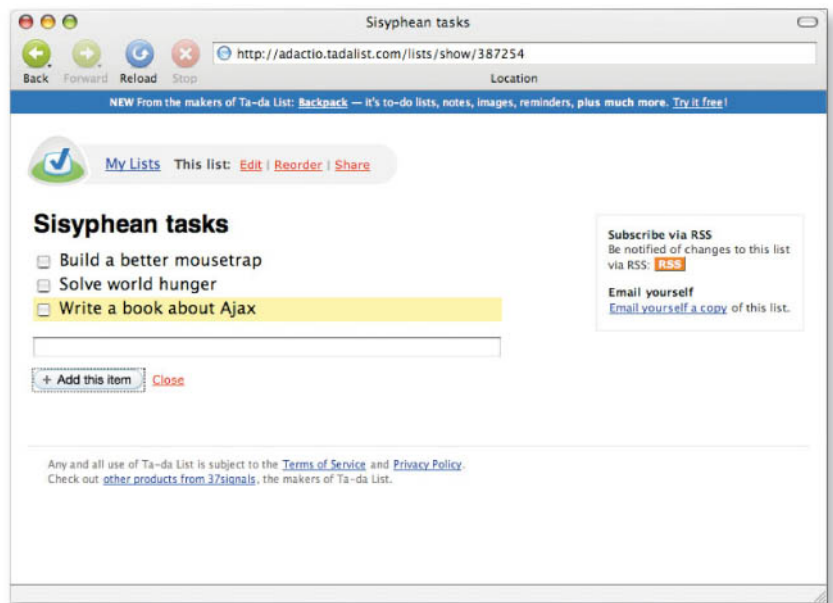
Sisyphean tasks

Back Forward Reload Stop

http://adactio.tadalist.com/lists/show/387254

Location

NEW From the makers of Ta-da List: Backpack — it's to-do lists, notes, images, reminders, plus much more. Try it free!

My Lists This list: Edit | Reorder | Share

Sisyphean tasks

Build a better mousetrap

Solve world hunger

Write a book about Ajax

+ Add this item Close

Subscribe via RSS
Be notified of changes to this list via RSS: RSS

Email yourself
Email yourself a copy of this list.

Any and all use of Ta-da List is subject to the Terms of Service and Privacy Policy.
Check out other products from 37signals, the makers of Ta-da List.